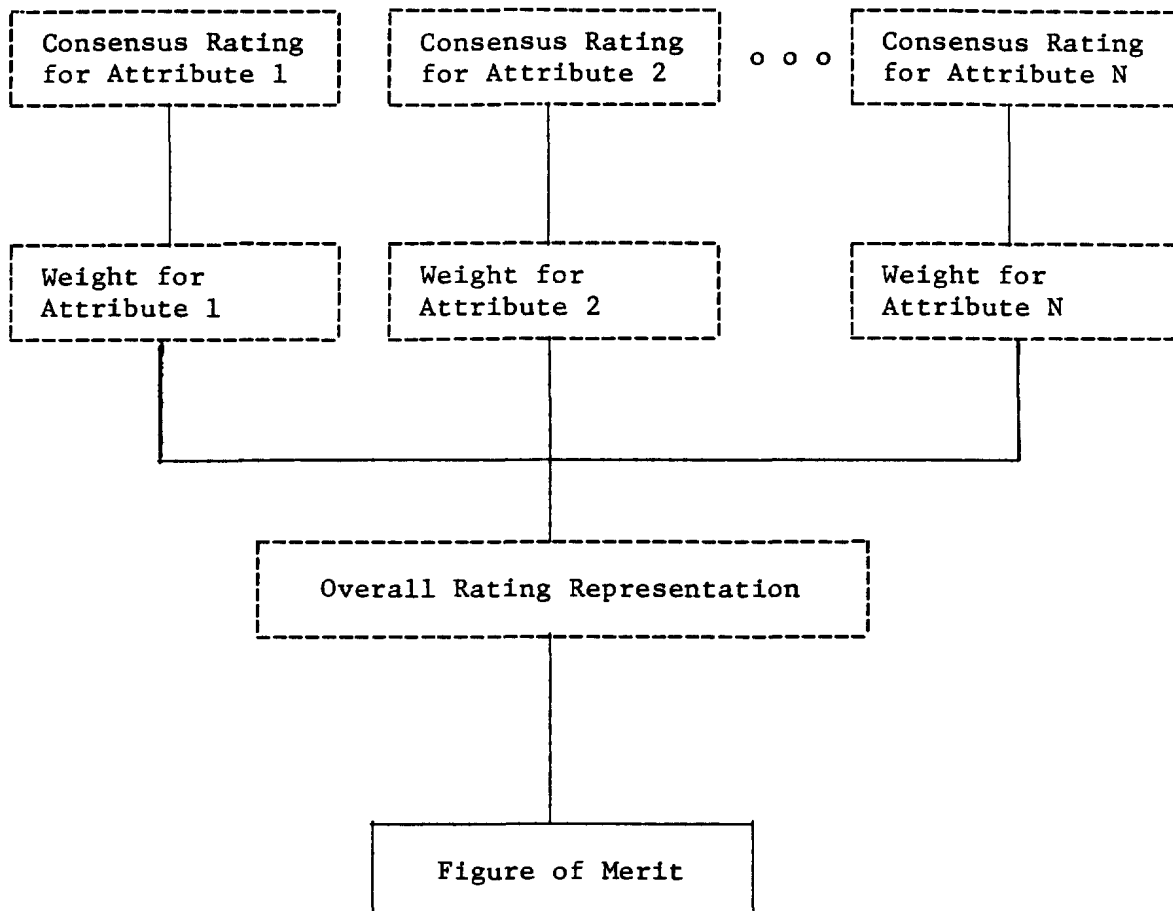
Consensus Rating for Attribute 1

Consensus Rating for Attribute 2

o o o

Consensus Rating for Attribute N

Weight for Attribute 1

Weight for Attribute 2

Weight for Attribute N

Overall Rating Representation

Figure of Merit